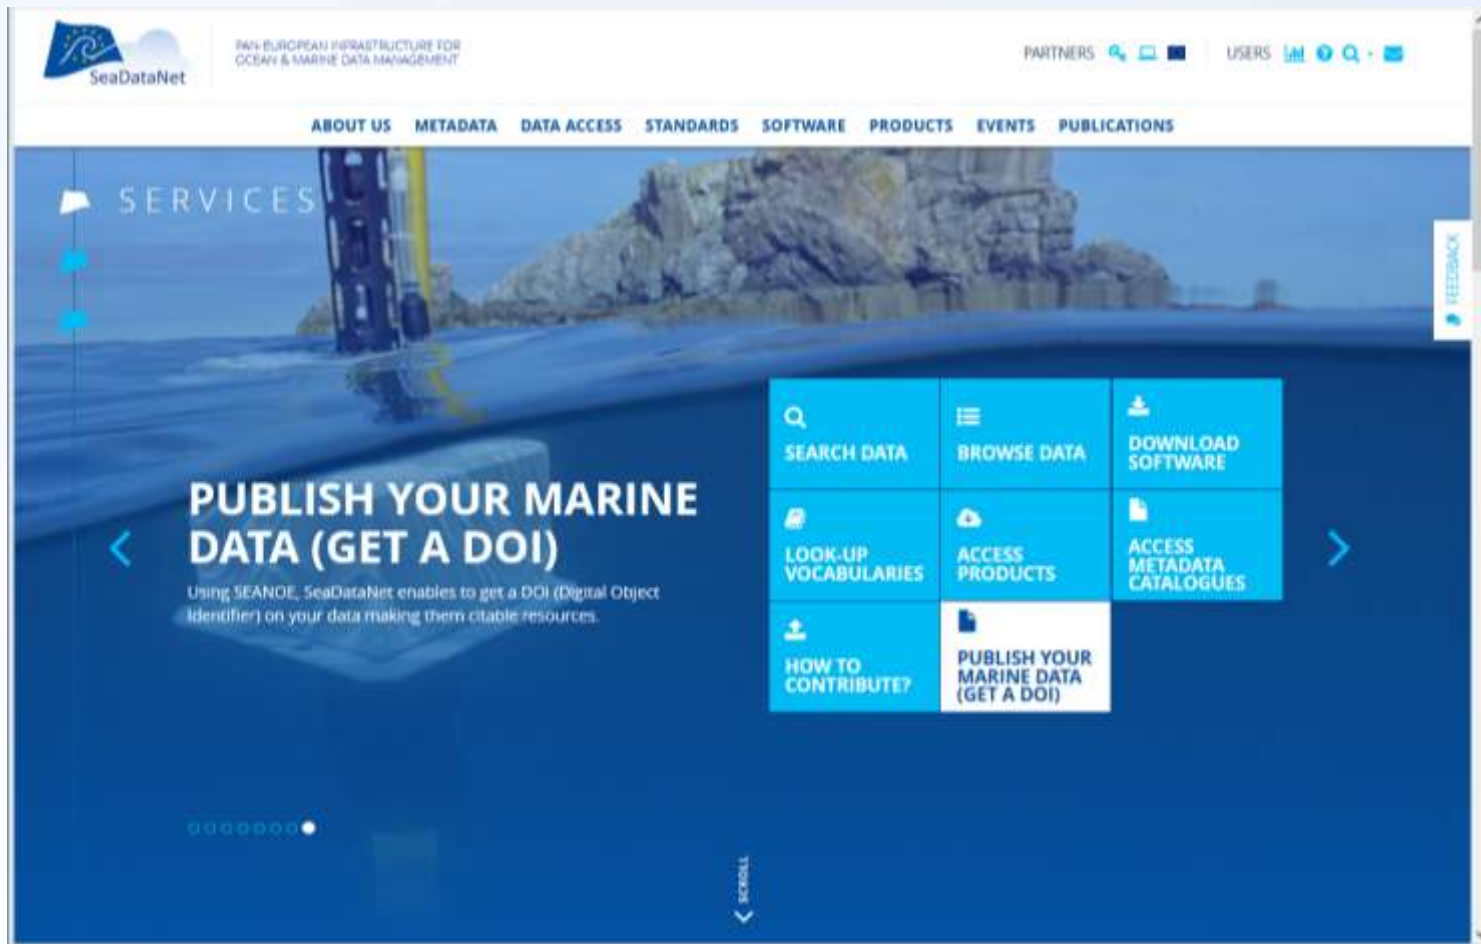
SeaDataNet

PAN-EUROPEAN INFRASTRUCTURE FOR OCEAN & MARINE DATA MANAGEMENT

PARTNERS

USERS

ABOUT US METADATA DATA ACCESS STANDARDS SOFTWARE PRODUCTS EVENTS PUBLICATIONS

SERVICES

FEEDBACK

PUBLISH YOUR MARINE DATA (GET A DOI)

Using SEANOE, SeaDataNet enables to get a DOI (Digital Object Identifier) on your data making them citable resources.

SEARCH DATA

BROWSE DATA

DOWNLOAD SOFTWARE

LOOK-UP VOCABULARIES

ACCESS PRODUCTS

ACCESS METADATA CATALOGUES

HOW TO CONTRIBUTE?

PUBLISH YOUR MARINE DATA (GET A DOI)

SCROLL